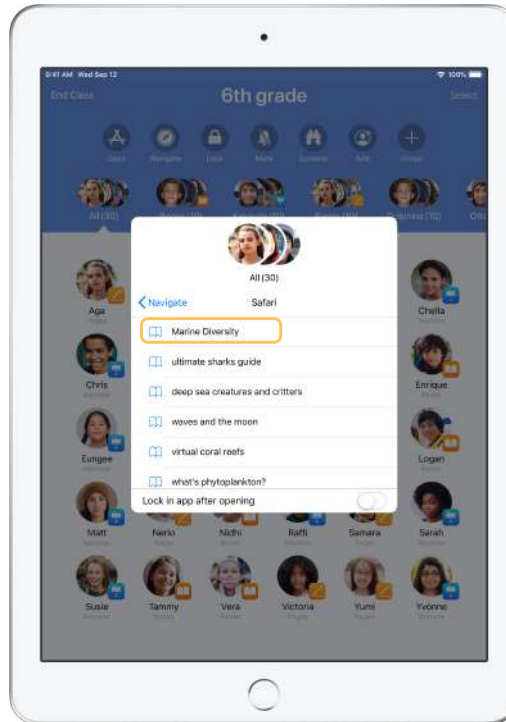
9:41 AM Wed Sep 12

100%

End Class

6th grade

Select

Open

Navigate

Lock

Mute

Screens

Add

Group

All (30)

All (30)

Navigate

Safari

Marine Diversity

ultimate sharks guide

deep sea creatures and critters

waves and the moon

virtual coral reefs

what's phytoplankton?

Lock in app after opening

Aga

Chris

Eungee

Chelia

Enrique

Logan

Matt

Nerio

Nidhi

Raffi

Samara

Sarah

Susie

Tammy

Vera

Victoria

Yumi

Yvonne